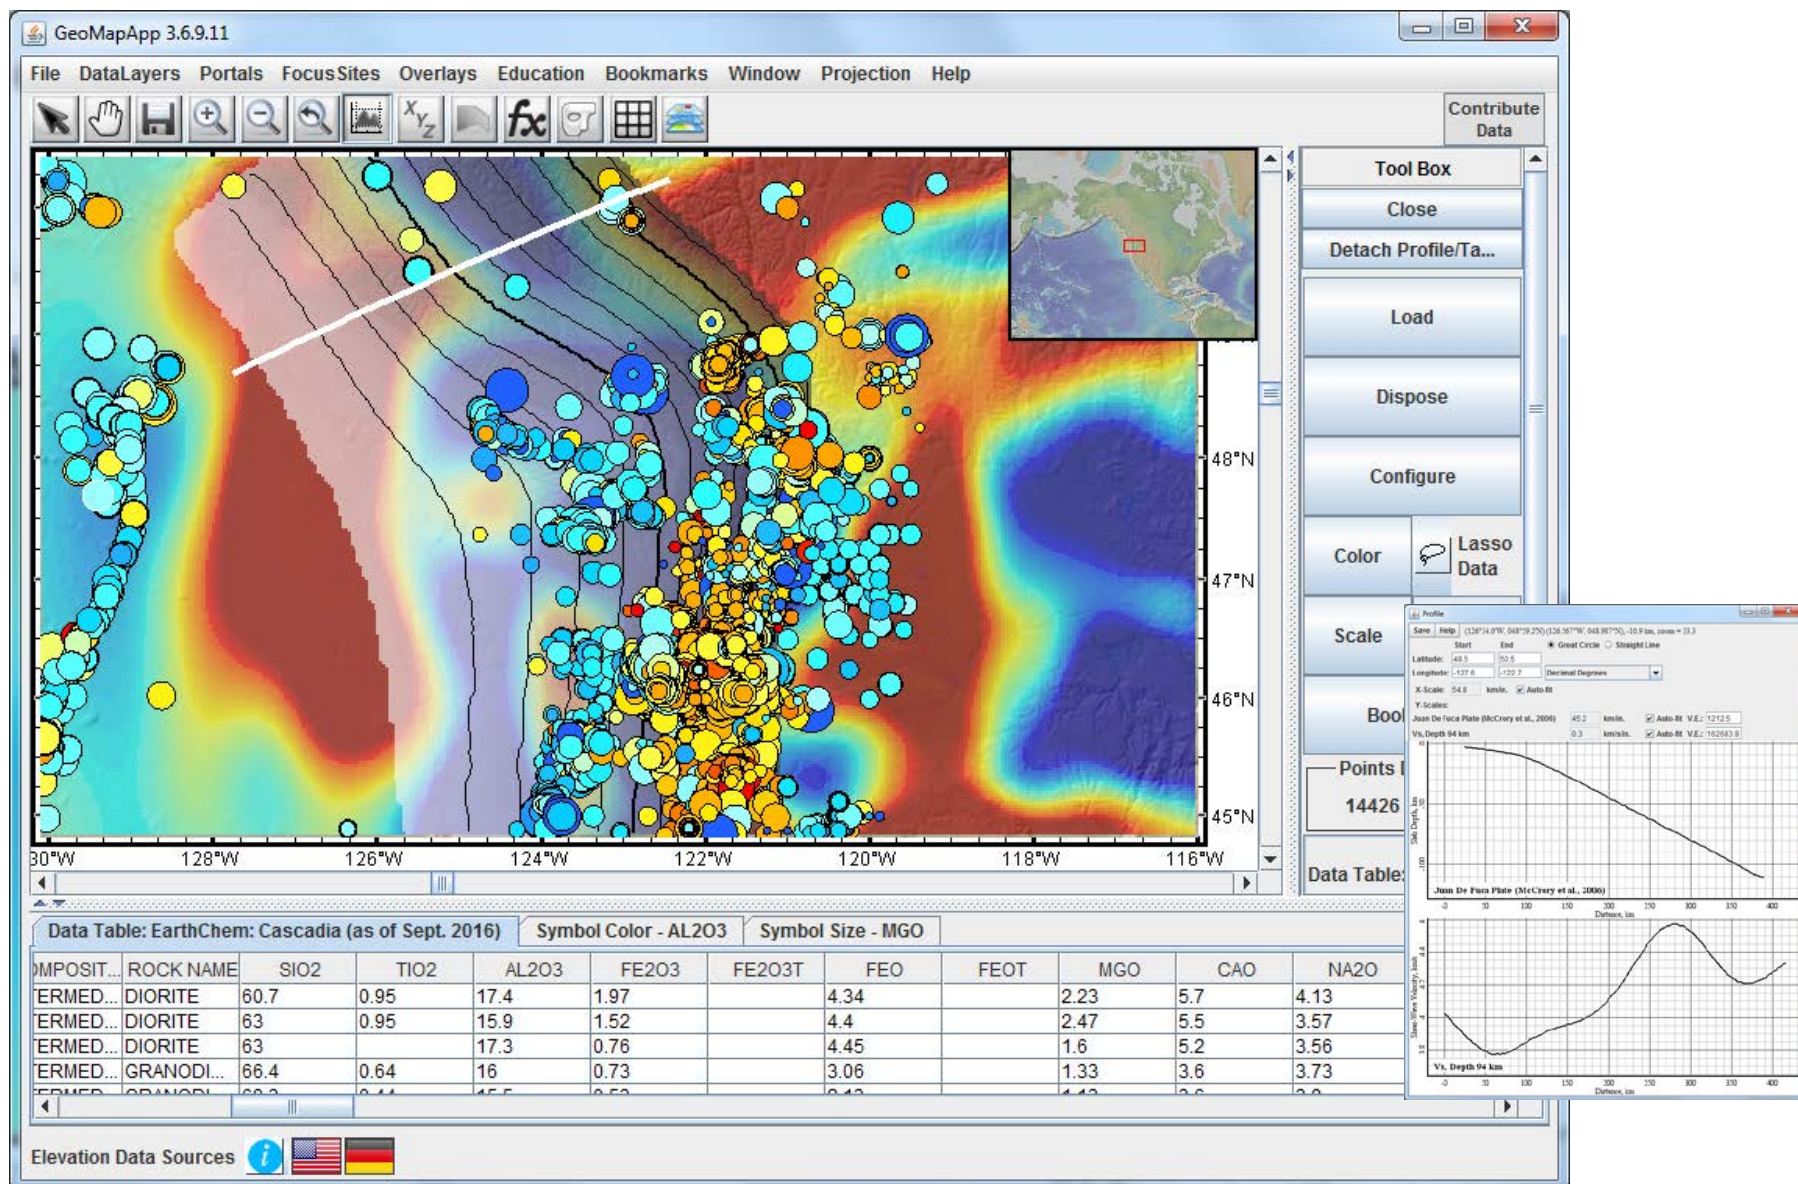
GeoMapApp 3.6.9.11

File DataLayers Portals FocusSites Overlays Education Bookmarks Window Projection Help

Contribute Data

Tool Box
Close
Detach Profile/Ta...
Load
Dispose
Configure
Color
Lasso Data
Scale
Bool
Points
14426
Data Table:

48°N
47°N
46°N
45°N
30°W 128°W 126°W 124°W 122°W 120°W 118°W 116°W

Data Table: EarthChem: Cascadia (as of Sept. 2016) | Symbol Color - AL2O3 | Symbol Size - MGO

| MPOSIT... | ROCK NAME | SIO2 | TIO2 | AL2O3 | FE2O3 | FE2O3T | FEO | FEOT | MGO | CAO | NA2O |
|---|---|---|---|---|---|---|---|---|---|---|---|
| ERMED... | DIORITE | 60.7 | 0.95 | 17.4 | 1.97 | | 4.34 | | 2.23 | 5.7 | 4.13 |
| ERMED... | DIORITE | 63 | 0.95 | 15.9 | 1.52 | | 4.4 | | 2.47 | 5.5 | 3.57 |
| ERMED... | DIORITE | 63 | | 17.3 | 0.76 | | 4.45 | | 1.6 | 5.2 | 3.56 |
| ERMED... | GRANODI... | 66.4 | 0.64 | 16 | 0.73 | | 3.06 | | 1.33 | 3.6 | 3.73 |

Elevation Data Sources

Profile
Save Help
Start End
Great Circle Straight Line
Latitude: 48.5 50.5
Longitude: -127.6 -122.7
Decimal Degrees
X-Scale: 54.8 km/in. Auto-fit
Y-Scales:
Juan De Fuca Plate (McCrory et al., 2006) 45.2 km/in. Auto-fit V.E.: 1212.5
Vs, Depth 94 km 0.3 km/s/in. Auto-fit V.E.: 162683.8
Juan De Fuca Plate (McCrory et al., 2006)
Distance, km
Vs, Depth 94 km
Distance, km